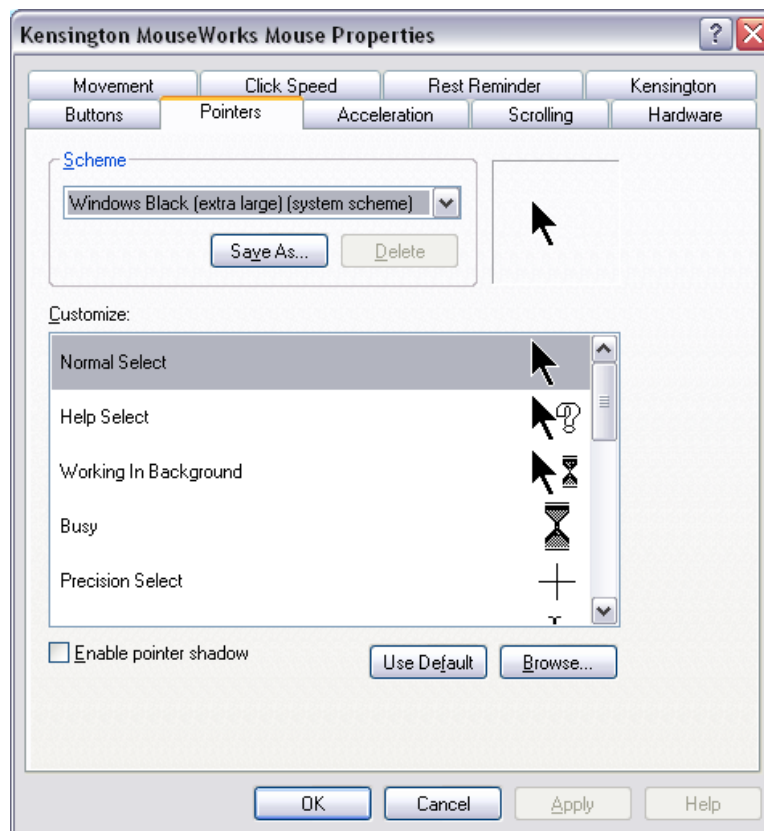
Kensington MouseWorks Mouse Properties

Movement
Click Speed
Rest Reminder
Kensington
Buttons
Pointers
Acceleration
Scrolling
Hardware

Scheme
Windows Black (extra large) (system scheme)
Save As...
Delete

Customize:
Normal Select
Help Select
Working In Background
Busy
Precision Select

Enable pointer shadow
Use Default
Browse...

OK
Cancel
Apply
Help